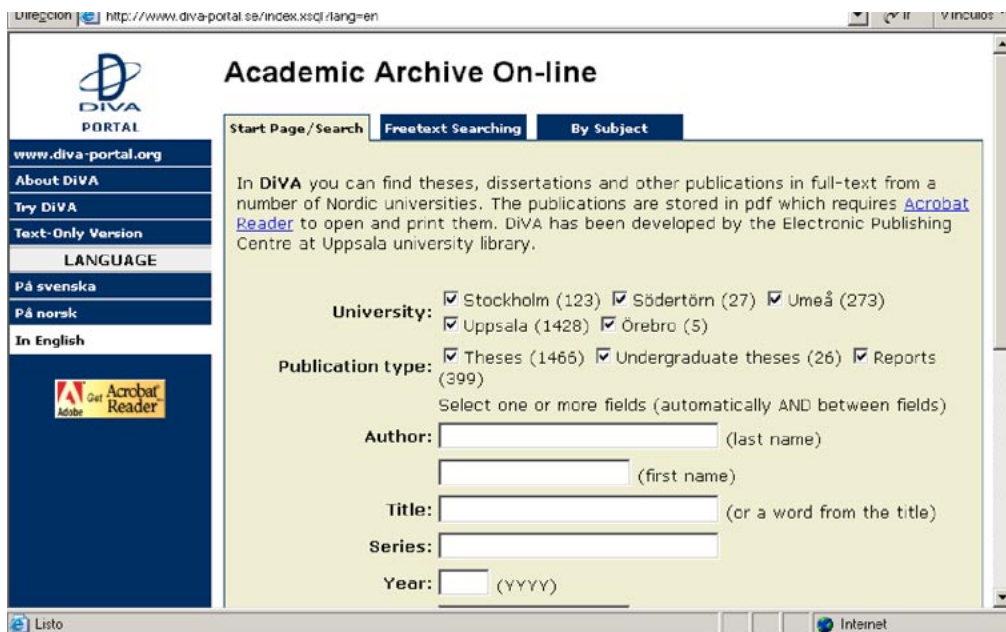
Dirección http://www.diva-portal.se/index.xsql?lang=en Ir Vínculos

DiVA PORTAL

www.diva-portal.org
About DiVA
Try DiVA
Text-Only Version
LANGUAGE
På svenska
På norsk
In English

Adobe Get Acrobat Reader

Academic Archive On-line

Start Page/Search | Freetext Searching | By Subject

In DiVA you can find theses, dissertations and other publications in full-text from a number of Nordic universities. The publications are stored in pdf which requires Acrobat Reader to open and print them. DiVA has been developed by the Electronic Publishing Centre at Uppsala university library.

University: ☑ Stockholm (123) ☑ Södertörn (27) ☑ Umeå (273) ☑ Uppsala (1428) ☑ Örebro (5)

Publication type: ☑ Theses (1466) ☑ Undergraduate theses (26) ☑ Reports (399)

Select one or more fields (automatically AND between fields)

Author: (last name)

(first name)

Title: (or a word from the title)

Series:

Year: (YYYY)

Listo Internet